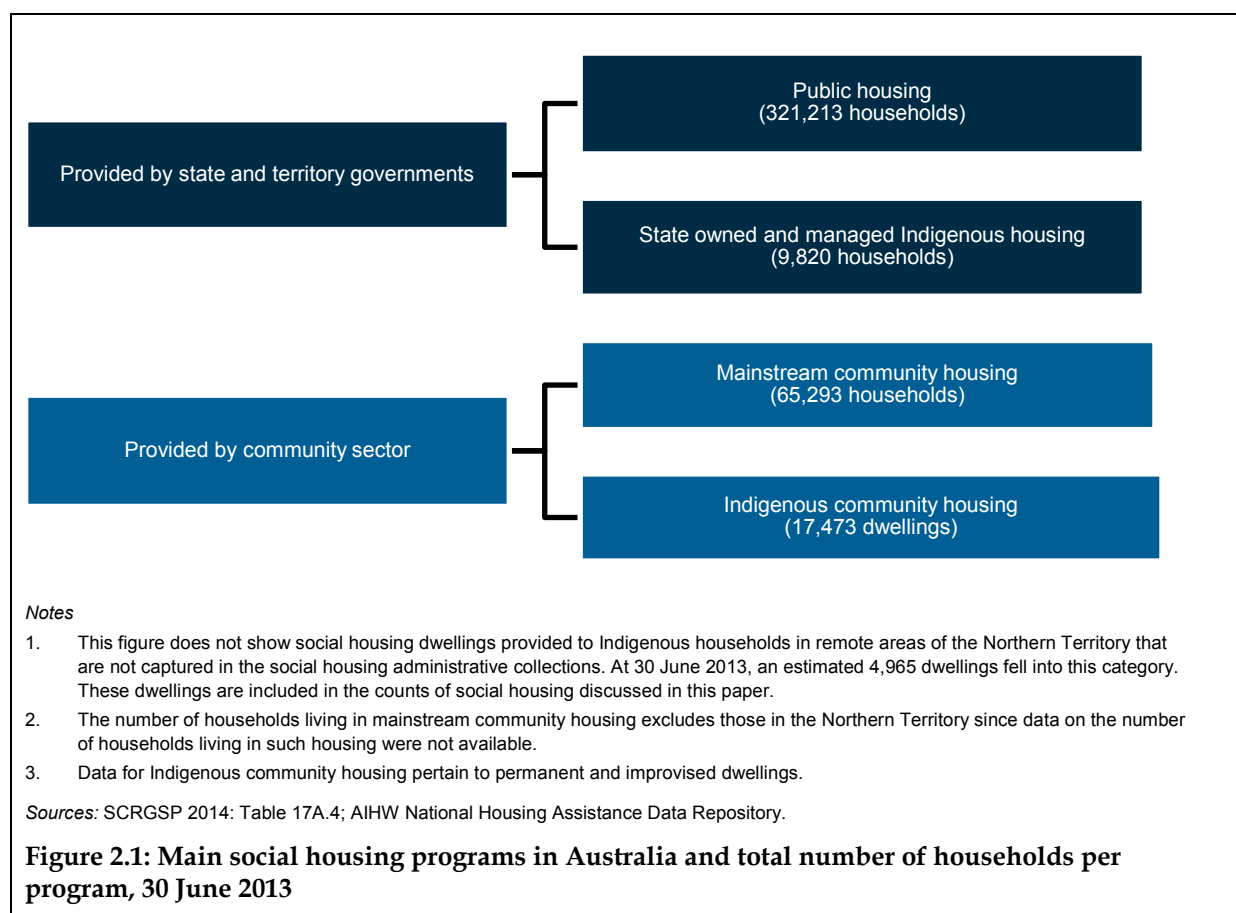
Provided by state and territory governments

Public housing
(321,213 households)

State owned and managed Indigenous housing
(9,820 households)

Provided by community sector

Mainstream community housing
(65,293 households)

Indigenous community housing
(17,473 dwellings)

*Notes*

1. This figure does not show social housing dwellings provided to Indigenous households in remote areas of the Northern Territory that are not captured in the social housing administrative collections. At 30 June 2013, an estimated 4,965 dwellings fell into this category. These dwellings are included in the counts of social housing discussed in this paper.

2. The number of households living in mainstream community housing excludes those in the Northern Territory since data on the number of households living in such housing were not available.

3. Data for Indigenous community housing pertain to permanent and improvised dwellings.

*Sources:* SCRGSP 2014: Table 17A.4; AIHW National Housing Assistance Data Repository.

**Figure 2.1: Main social housing programs in Australia and total number of households per program, 30 June 2013**